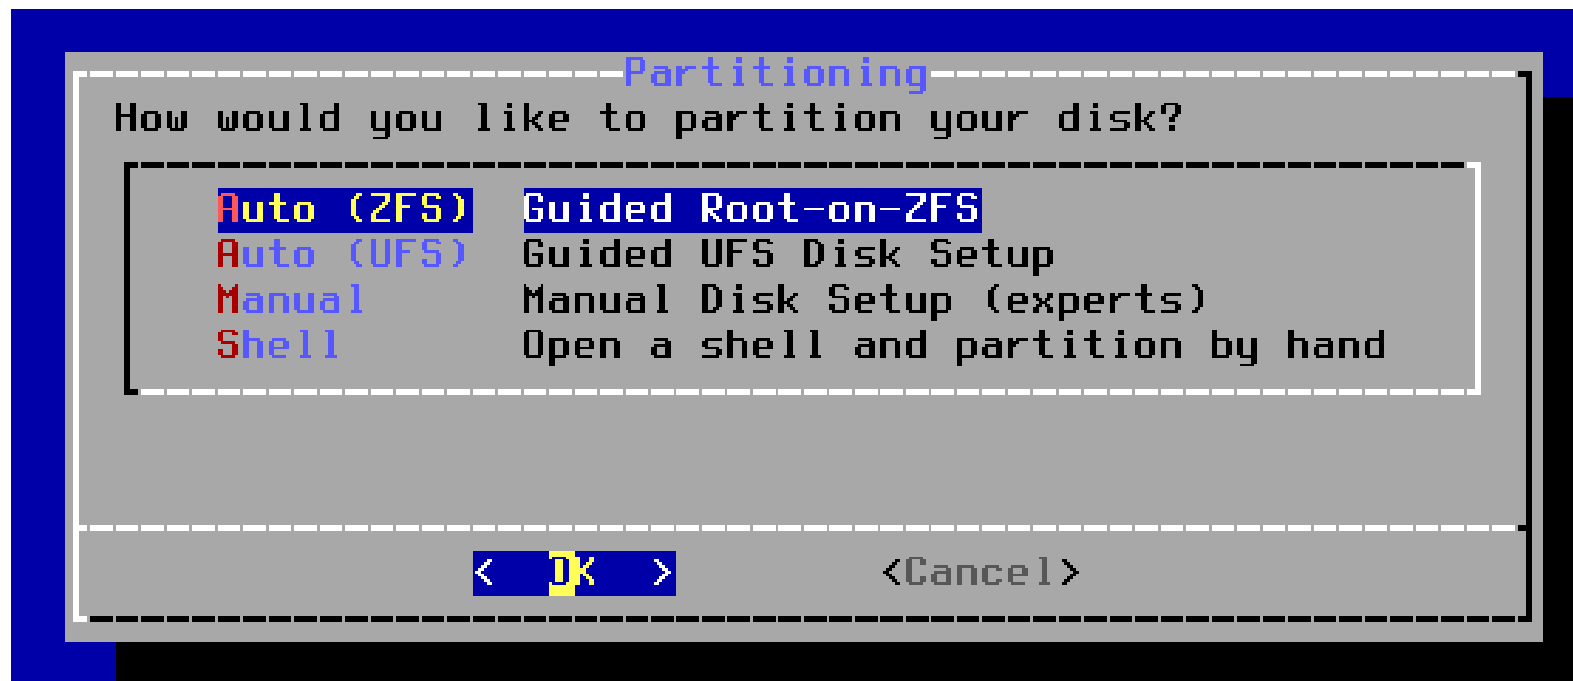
Partitioning

How would you like to partition your disk?

| | |
|---|---|
| Auto (ZFS) | Guided Root-on-ZFS |
| Auto (UFS) | Guided UFS Disk Setup |
| Manual | Manual Disk Setup (experts) |
| Shell | Open a shell and partition by hand |

< OK >    <Cancel>